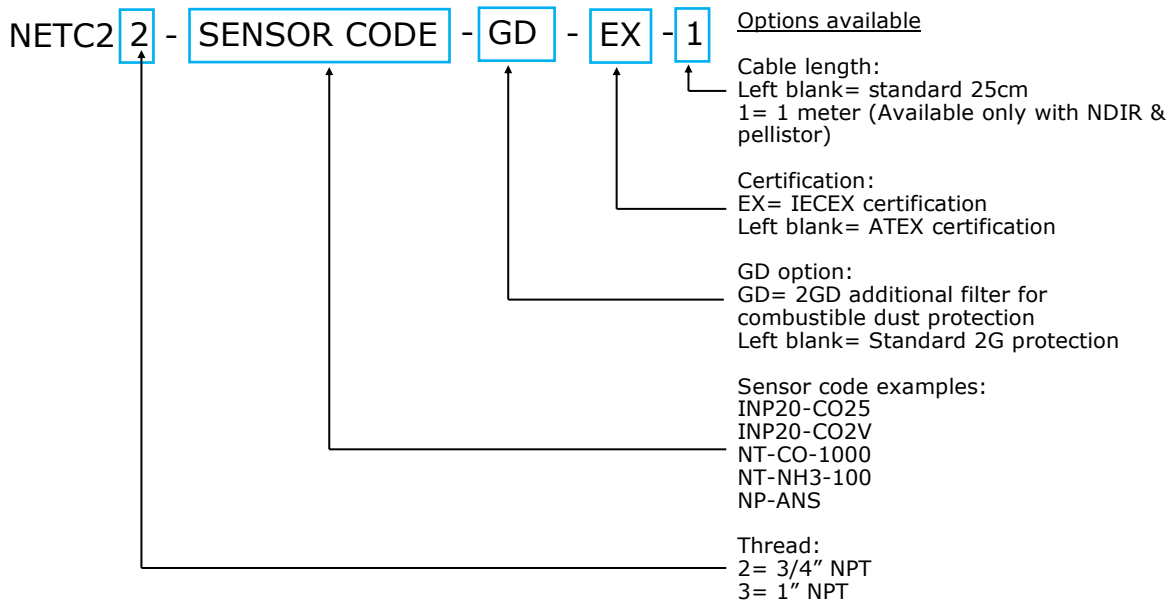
NETC2 2 - SENSOR CODE - GD - EX - 1

Options available

Cable length:
Left blank= standard 25cm
1= 1 meter (Available only with NDIR & pellistor)

Certification:
EX= IECEX certification
Left blank= ATEX certification

GD option:
GD= 2GD additional filter for combustible dust protection
Left blank= Standard 2G protection

Sensor code examples:
INP20-CO25
INP20-CO2V
NT-CO-1000
NT-NH3-100
NP-ANS

Thread:
2= 3/4" NPT
3= 1" NPT